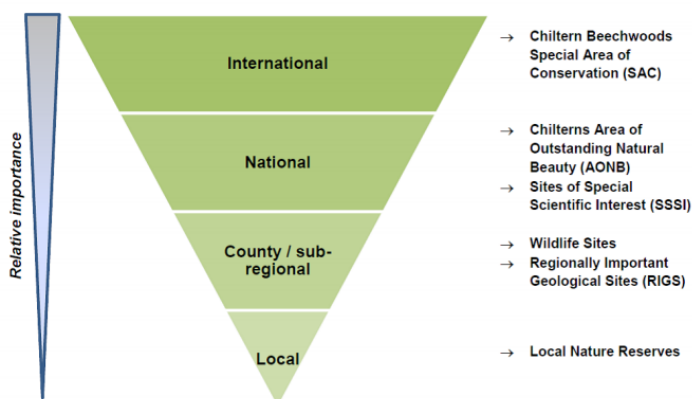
Relative importance

International

→ Chiltern Beechwoods Special Area of Conservation (SAC)

National

→ Chilterns Area of Outstanding Natural Beauty (AONB)

→ Sites of Special Scientific Interest (SSSI)

County / sub-regional

→ Wildlife Sites

→ Regionally Important Geological Sites (RIGS)

Local

→ Local Nature Reserves